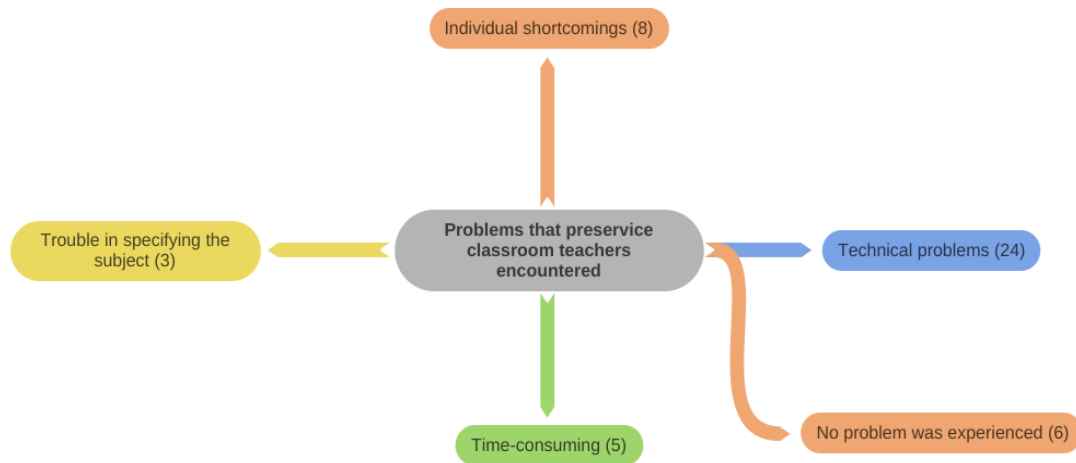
Individual shortcomings (8)

Trouble in specifying the subject (3)

Problems that preservice classroom teachers encountered

Technical problems (24)

Time-consuming (5)

No problem was experienced (6)